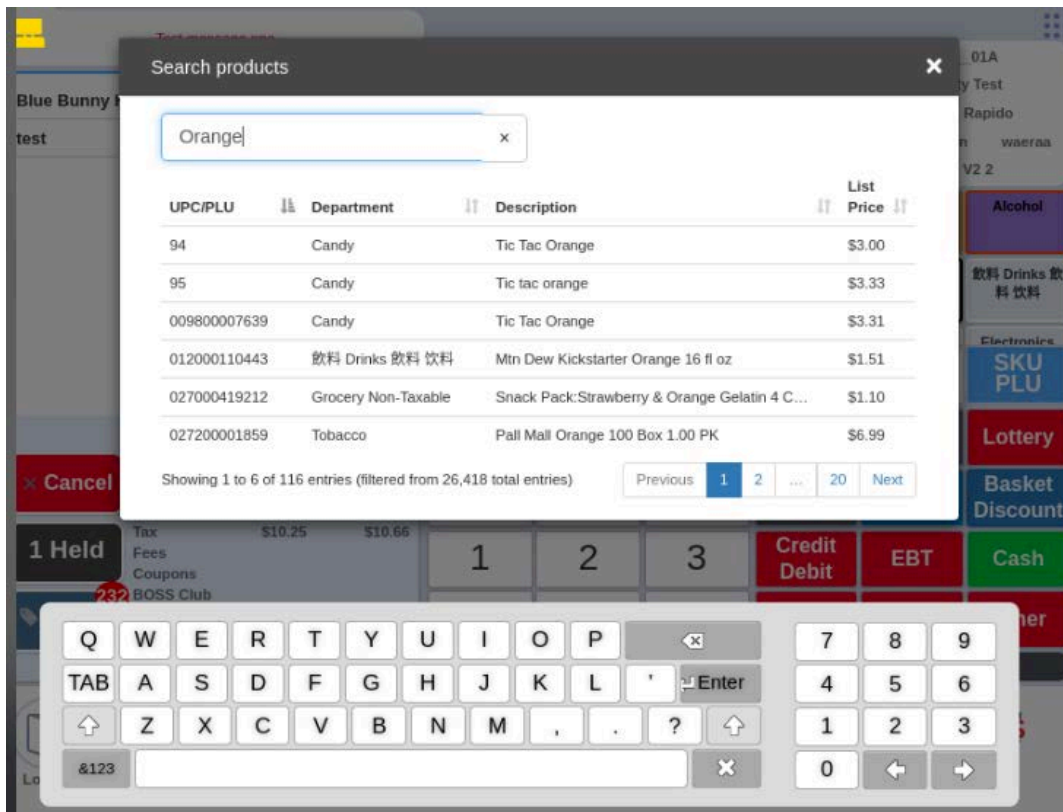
Search products

Orange

| UPC/PLU | Department | Description | List Price |
|---|---|---|---|
| 94 | Candy | Tic Tac Orange | \$3.00 |
| 95 | Candy | Tic tac orange | \$3.33 |
| 009800007639 | Candy | Tic Tac Orange | \$3.31 |
| 012000110443 | 飲料 Drinks 飲料 饮料 | Mtn Dew Kickstarter Orange 16 fl oz | \$1.51 |
| 027000419212 | Grocery Non-Taxable | Snack Pack:Strawberry & Orange Gelatin 4 C... | \$1.10 |
| 027200001859 | Tobacco | Pall Mall Orange 100 Box 1.00 PK | \$6.99 |

Showing 1 to 6 of 116 entries (filtered from 26,418 total entries)

Previous 1 2 ... 20 Next

Blue Bunny

test

01A

y Test

Rapido

waeraa

V2 2

Alcohol

飲料 Drinks 飲料 饮料

Electronics

SKU PLU

Lottery

Basket Discount

Cancel

1 Held

Tax $10.25 $10.66

Fees

Coupons

232 BOSS Club

1 2 3

Credit Debit

EBT

Cash

her

Q W E R T Y U I O P

TAB A S D F G H J K L ' Enter

Z X C V B N M , . ?

&123

7 8 9
4 5 6
1 2 3
0

Lo